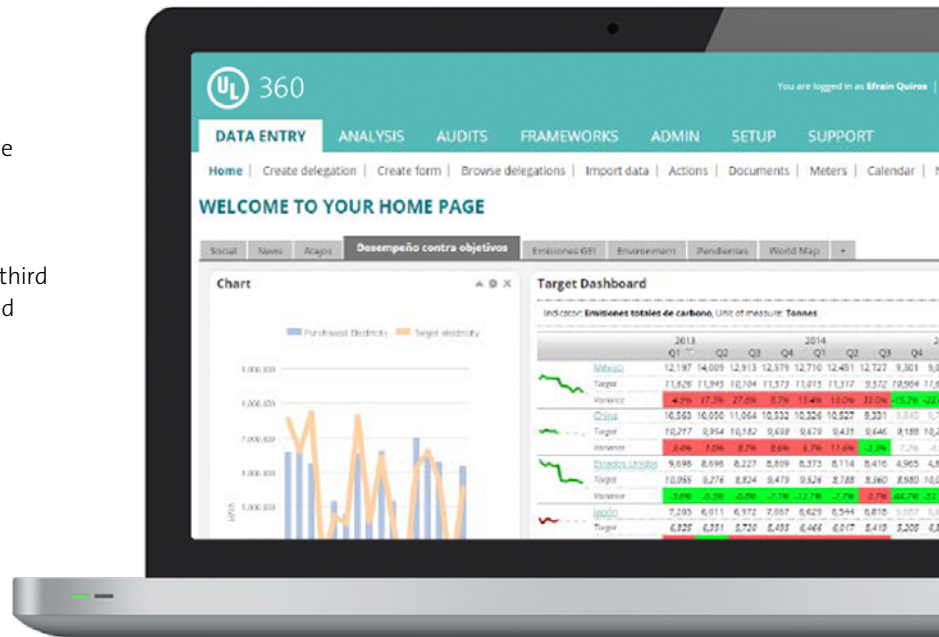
e

third
d

UL 360

You are logged in as Efrain Quiros |

DATA ENTRY ANALYSIS AUDITS FRAMEWORKS ADMIN SETUP SUPPORT

Home | Create delegation | Create form | Browse delegations | Import data | Actions | Documents | Meters | Calendar |

WELCOME TO YOUR HOME PAGE

Social | News | Atajos | Desempeño contra objetivos | Emisiones GEI | Environment | Pendientes | World Map | +

Chart

Purchased Electricity Target electricity

9,000,000
8,000,000
7,000,000
6,000,000
5,000,000

Target Dashboard

Indicator: Emisiones totales de carbono, Unit of measure: Tonnes

| | | 2013 Q1 | Q2 | Q3 | Q4 | 2014 Q1 | Q2 | Q3 | Q4 | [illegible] |
|---|---|---|---|---|---|---|---|---|---|---|
| | México | 12,197 | 14,009 | 12,913 | 12,579 | 12,710 | 12,451 | 12,727 | 9,301 | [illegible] |
| | Target | 11,626 | 11,945 | 10,704 | 11,573 | 11,015 | 11,317 | 9,572 | 10,964 | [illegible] |
| | Variance | 4.9% | 17.3% | 27.6% | 8.7% | 15.4% | 10.0% | 33.0% | -15.2% | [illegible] |
| | China | 10,563 | 10,050 | 11,064 | 10,532 | 10,326 | 10,527 | 8,331 | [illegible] | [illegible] |
| | Target | 10,217 | 9,954 | 10,182 | 9,698 | 9,678 | 9,431 | 9,646 | 9,189 | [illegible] |
| | Variance | 3.4% | 1.0% | 8.7% | 8.6% | 6.7% | 11.6% | -1.3% | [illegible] | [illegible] |
| | Estados Unidos | 9,698 | 8,696 | 8,227 | 8,809 | 8,373 | 8,114 | 8,416 | 4,965 | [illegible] |
| | Target | 10,055 | 8,276 | 8,824 | 9,479 | 9,526 | 8,785 | 8,360 | 8,980 | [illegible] |
| | Variance | -3.6% | -0.3% | -5.0% | -7.1% | -12.1% | -7.7% | 0.7% | -44.7% | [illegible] |
| | Japón | 7,205 | 6,011 | 6,972 | 7,067 | 6,629 | 6,544 | 6,818 | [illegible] | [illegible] |
| | Target | 6,828 | 6,351 | 6,720 | 6,435 | 6,464 | 6,617 | 6,418 | 6,208 | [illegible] |